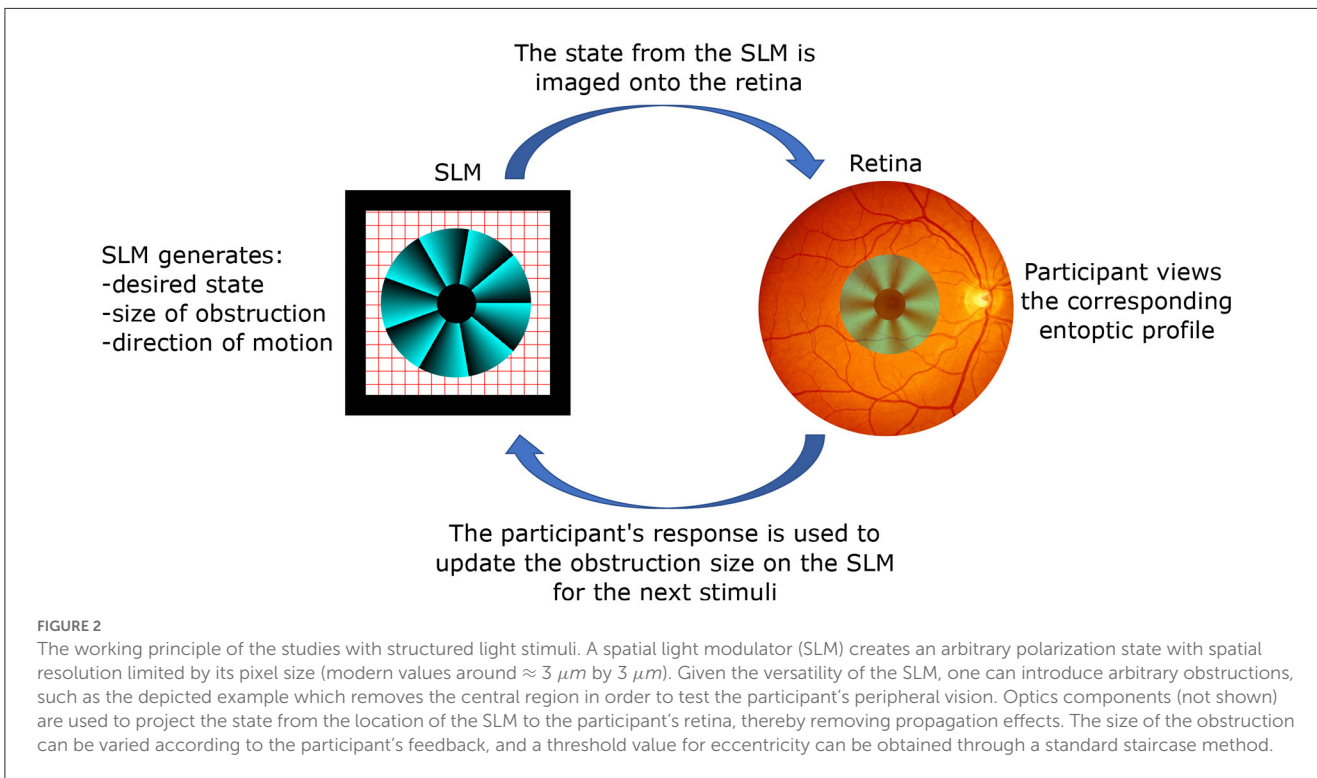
The state from the SLM is imaged onto the retina

SLM

Retina

SLM generates:
-desired state
-size of obstruction
-direction of motion

Participant views the corresponding entoptic profile

The participant's response is used to update the obstruction size on the SLM for the next stimuli

FIGURE 2

The working principle of the studies with structured light stimuli. A spatial light modulator (SLM) creates an arbitrary polarization state with spatial resolution limited by its pixel size (modern values around $\approx 3\ \mu m$ by $3\ \mu m$). Given the versatility of the SLM, one can introduce arbitrary obstructions, such as the depicted example which removes the central region in order to test the participant's peripheral vision. Optics components (not shown) are used to project the state from the location of the SLM to the participant's retina, thereby removing propagation effects. The size of the obstruction can be varied according to the participant's feedback, and a threshold value for eccentricity can be obtained through a standard staircase method.